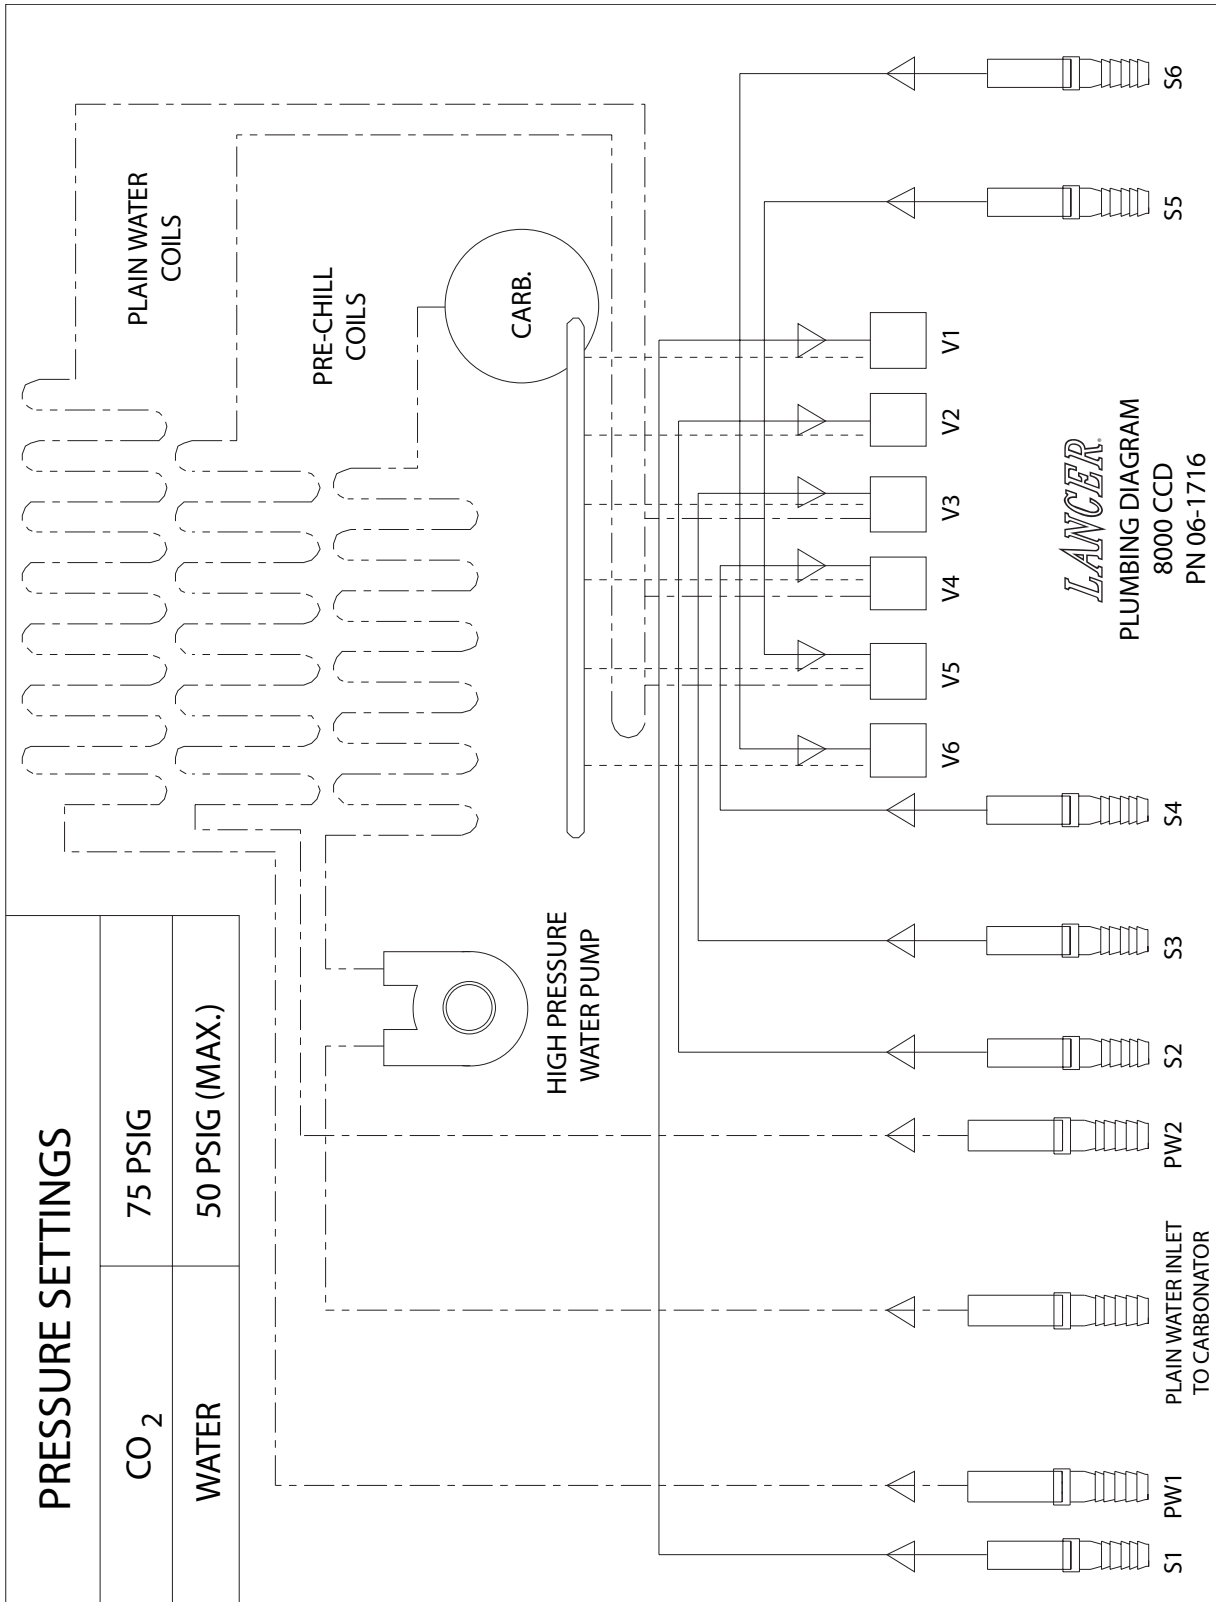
PRESSURE SETTINGS

| $CO_2$ | 75 PSIG |
|---|---|
| WATER | 50 PSIG (MAX.) |

PLAIN WATER COILS

PRE-CHILL COILS

CARB.

HIGH PRESSURE WATER PUMP

V1 V2 V3 V4 V5 V6

S6 S5 S4 S3 S2 PW2 PLAIN WATER INLET TO CARBONATOR PW1 S1

LANCER®
PLUMBING DIAGRAM
8000 CCD
PN 06-1716